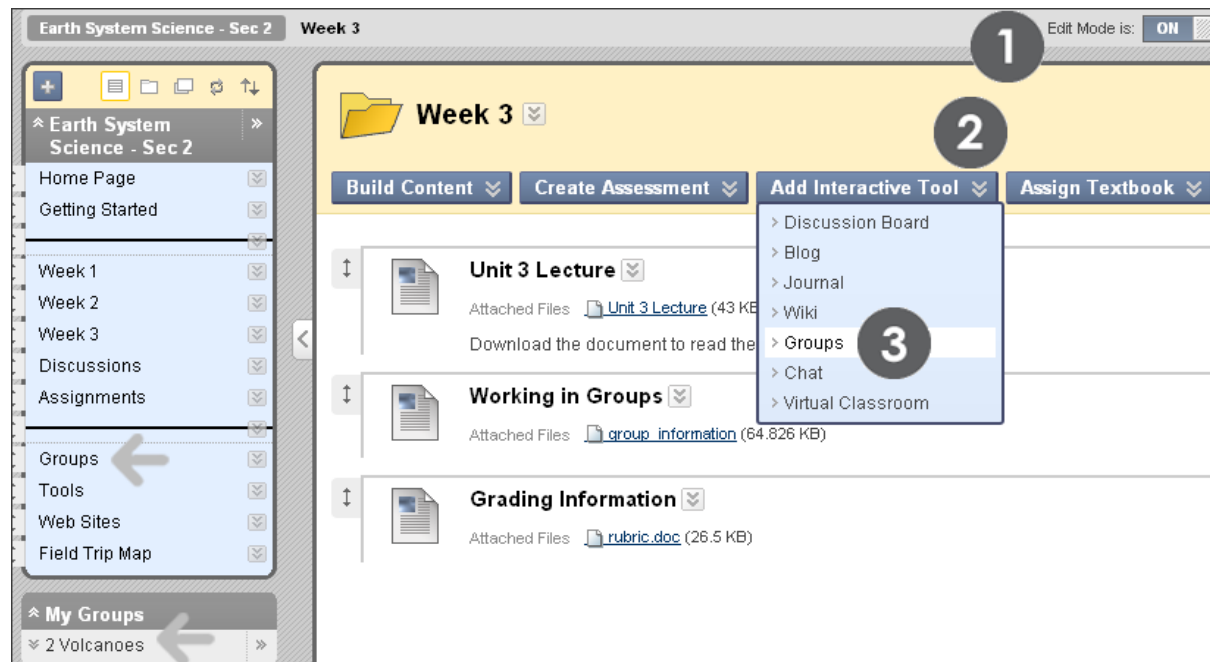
Earth System Science - Sec 2 Week 3

Edit Mode is: ON

1

Earth System Science - Sec 2

Home Page
Getting Started

Week 1
Week 2
Week 3
Discussions
Assignments

Groups
Tools
Web Sites
Field Trip Map

My Groups
2 Volcanoes

Week 3

2

Build Content
Create Assessment
Add Interactive Tool
Assign Textbook

Discussion Board
Blog
Journal
Wiki
Groups
Chat
Virtual Classroom

3

Unit 3 Lecture
Attached Files Unit 3 Lecture (43 KB
Download the document to read the

Working in Groups
Attached Files group_information (64.826 KB)

Grading Information
Attached Files rubric.doc (26.5 KB)